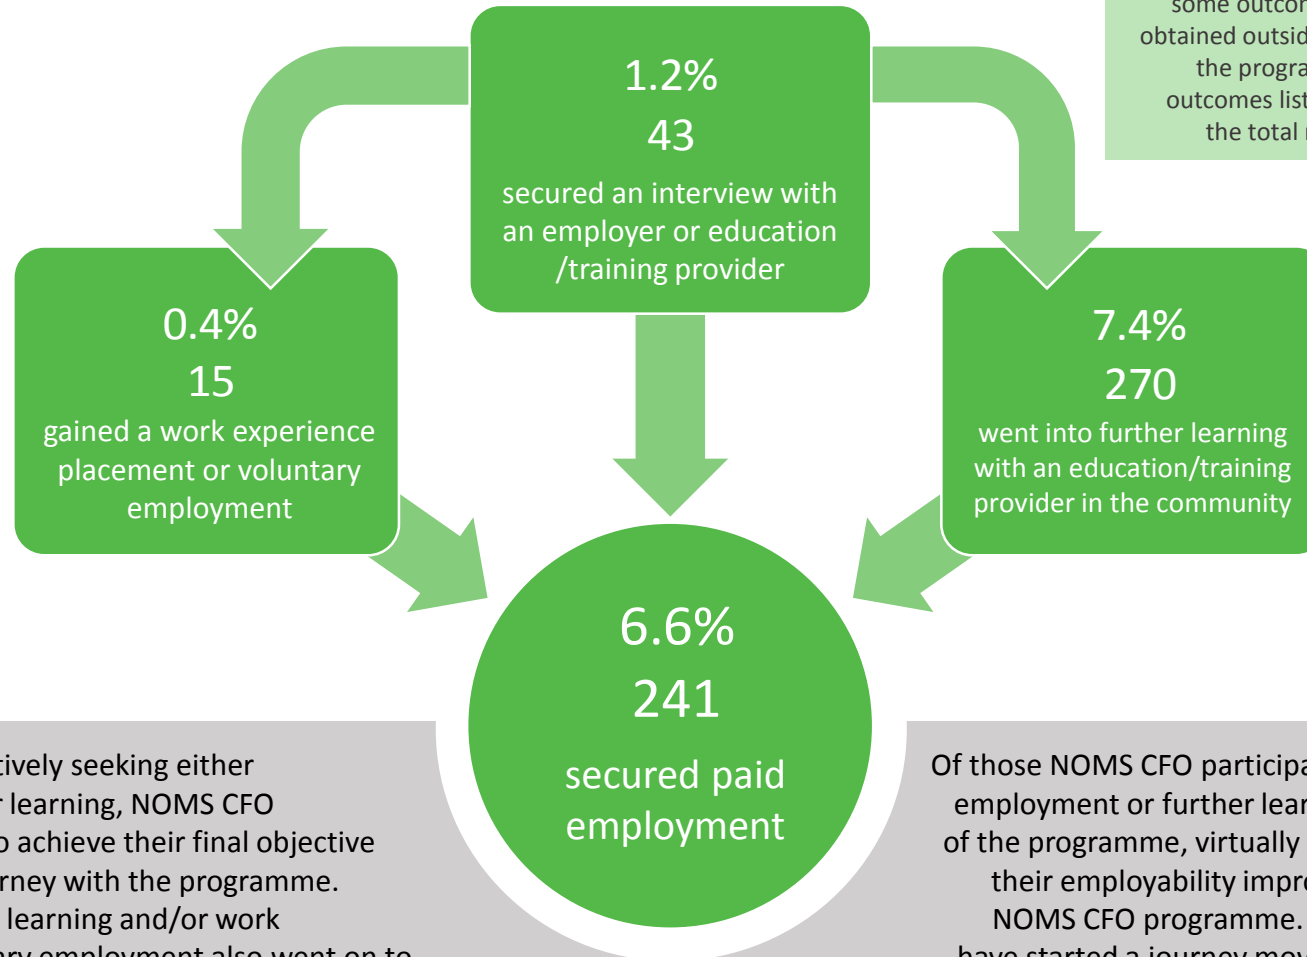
some outco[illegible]
obtained outsid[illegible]
the progra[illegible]
outcomes list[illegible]
the total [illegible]

1.2%
43
secured an interview with an employer or education /training provider

0.4%
15
gained a work experience placement or voluntary employment

7.4%
270
went into further learning with an education/training provider in the community

6.6%
241
secured paid employment

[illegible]tively seeking either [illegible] learning, NOMS CFO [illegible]o achieve their final objective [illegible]rney with the programme. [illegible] learning and/or work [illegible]

Of those NOMS CFO participa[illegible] employment or further lear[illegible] of the programme, virtually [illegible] their employability impro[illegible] NOMS CFO programme. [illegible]